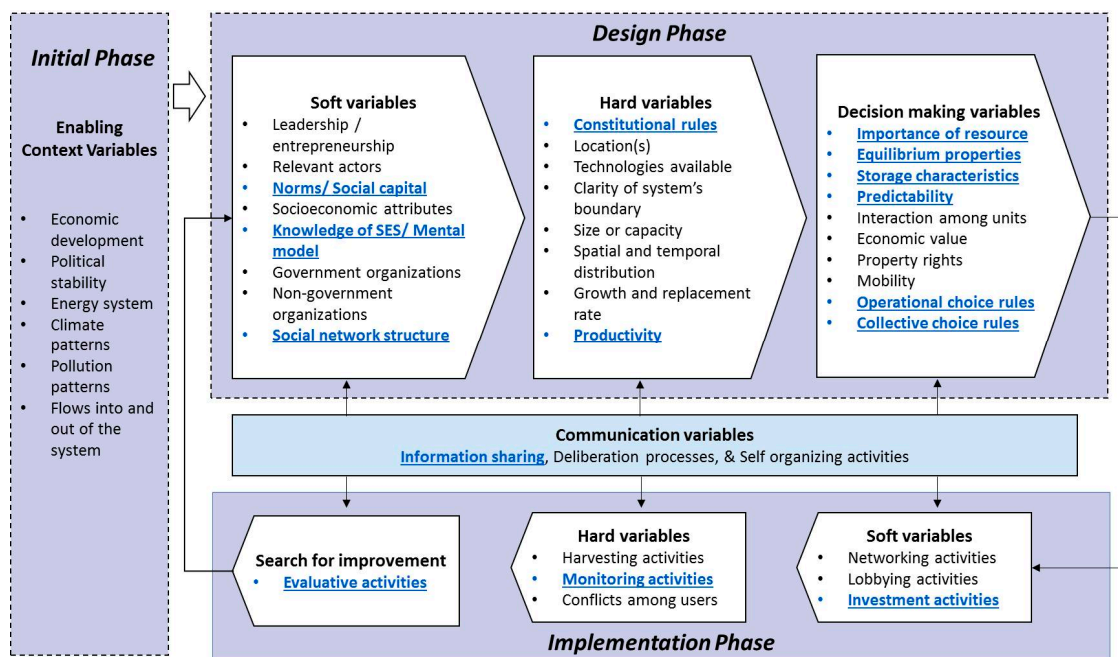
Initial Phase

Enabling Context Variables

- Economic development
- Political stability
- Energy system
- Climate patterns
- Pollution patterns
- Flows into and out of the system

Design Phase

Soft variables
- Leadership / entrepreneurship
- Relevant actors
- Norms/ Social capital
- Socioeconomic attributes
- Knowledge of SES/ Mental model
- Government organizations
- Non-government organizations
- Social network structure

Hard variables
- Constitutional rules
- Location(s)
- Technologies available
- Clarity of system's boundary
- Size or capacity
- Spatial and temporal distribution
- Growth and replacement rate
- Productivity

Decision making variables
- Importance of resource
- Equilibrium properties
- Storage characteristics
- Predictability
- Interaction among units
- Economic value
- Property rights
- Mobility
- Operational choice rules
- Collective choice rules

Communication variables
Information sharing, Deliberation processes, & Self organizing activities

Search for improvement
- Evaluative activities

Hard variables
- Harvesting activities
- Monitoring activities
- Conflicts among users

Soft variables
- Networking activities
- Lobbying activities
- Investment activities

Implementation Phase